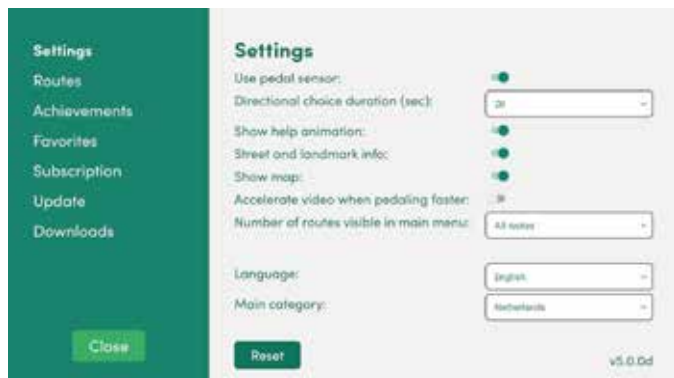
Settings
Routes
Achievements
Favorites
Subscription
Update
Downloads

Close

Settings

Use pedal sensor:

Directional choice duration (sec):

20

Show help animation:

Street and landmark info:

Show map:

Accelerate video when pedaling faster:

Number of routes visible in main menu:

All routes

Language:

English

Main category:

Netherlands

Reset

v5.0.0d